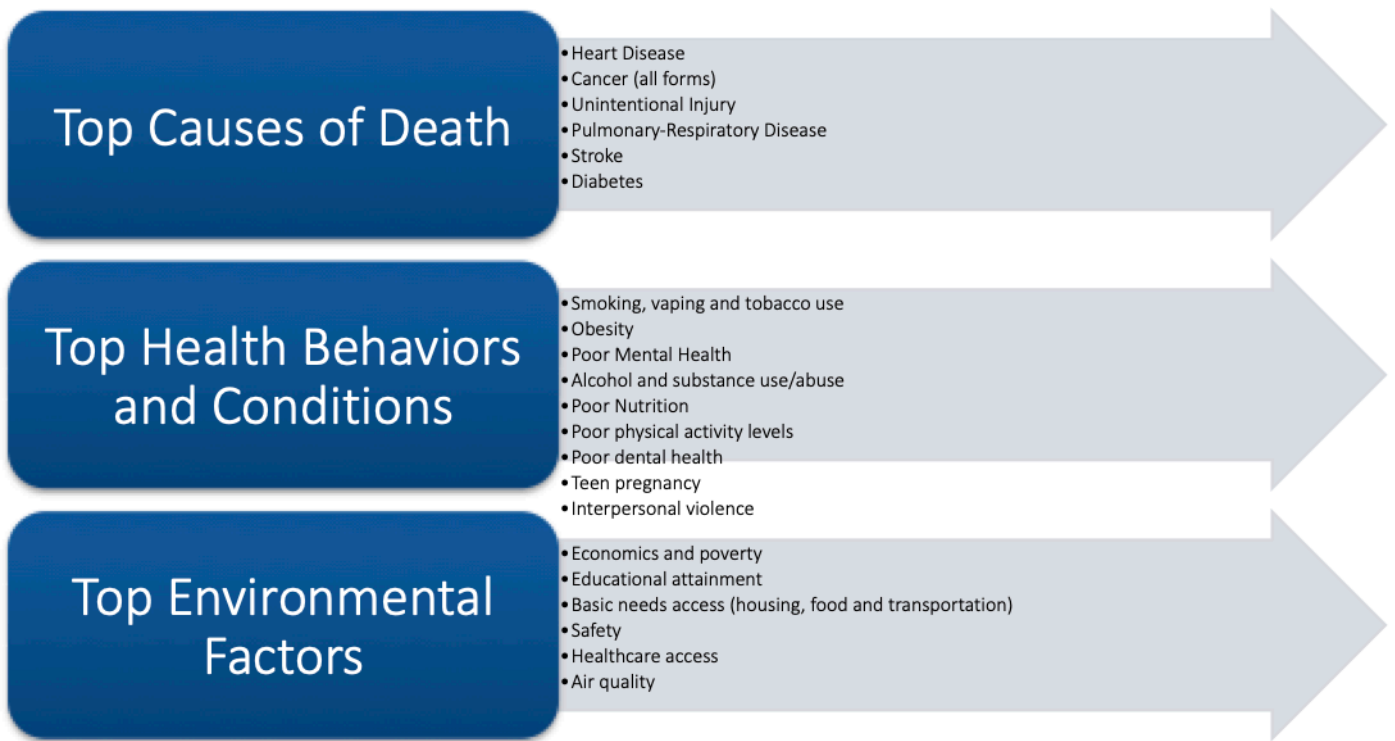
Top Causes of Death

- Heart Disease
- Cancer (all forms)
- Unintentional Injury
- Pulmonary-Respiratory Disease
- Stroke
- Diabetes

Top Health Behaviors and Conditions

- Smoking, vaping and tobacco use
- Obesity
- Poor Mental Health
- Alcohol and substance use/abuse
- Poor Nutrition
- Poor physical activity levels
- Poor dental health
- Teen pregnancy
- Interpersonal violence

Top Environmental Factors

- Economics and poverty
- Educational attainment
- Basic needs access (housing, food and transportation)
- Safety
- Healthcare access
- Air quality